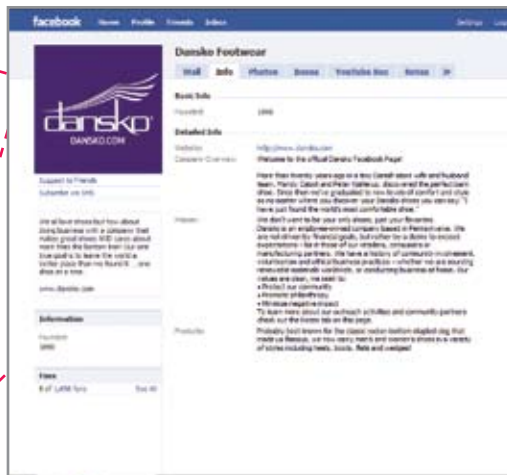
facebook Home Profile Friends Inbox

Settings Log

Dansko Footwear

Wall Info Photos Boxes YouTube Box Notes »

dansko
DANSKO.COM

Suggest to Friends
Subscribe via SMS

We all love shoes but how about doing business with a company that makes great shoes AND cares about more than the bottom line! Our one true goal is to leave the world a better place than we found it ... one shoe at a time.

www.dansko.com

Information

Founded:
1990

Fans

8 of 1,498 fans See All

Basic Info

Founded: 1990

Detailed Info

Website: http://www.dansko.com

Company Overview: Welcome to the official Dansko Facebook Page!

More than twenty years ago in a tiny Danish town, wife and husband team, Mandy Cabot and Peter Kjellerup, discovered the perfect barn shoe. Since then we've graduated to new levels of comfort and style so no matter where you discover your Dansko shoes you can say "I have just found the world's most comfortable shoe."

Mission: We don't want to be your only shoes, just your favorites.
Dansko is an employee-owned company based in Pennsylvania. We are not driven by financial goals, but rather by a desire to exceed expectations – be it those of our retailers, consumers or manufacturing partners. We have a history of community involvement, volunteerism and ethical business practices – whether we are sourcing renewable materials worldwide, or conducting business at home. Our values are clear, we seek to:
• Protect our community
• Promote philanthropy
• Minimize negative impact
To learn more about our outreach activities and community partners check out the Causes tab on the page.

Products: Probably best known for the classic melon bottom stapled clog that made us famous, we now carry men's and women's shoes in a variety of styles including heels, boots, flats and wedges!